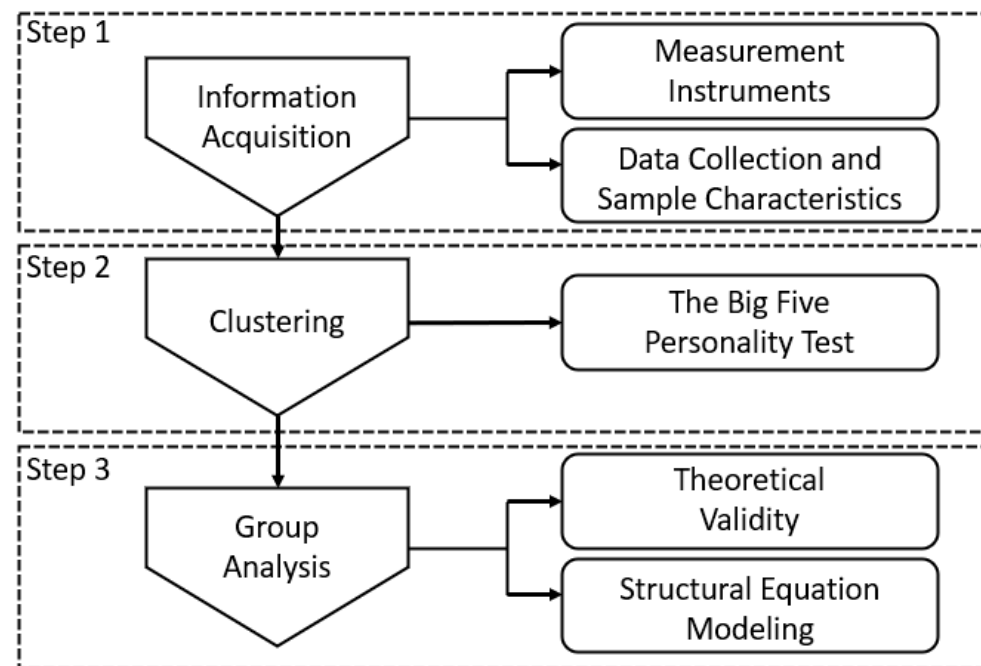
Step 1

Information Acquisition

Measurement Instruments

Data Collection and Sample Characteristics

Step 2

Clustering

The Big Five Personality Test

Step 3

Group Analysis

Theoretical Validity

Structural Equation Modeling